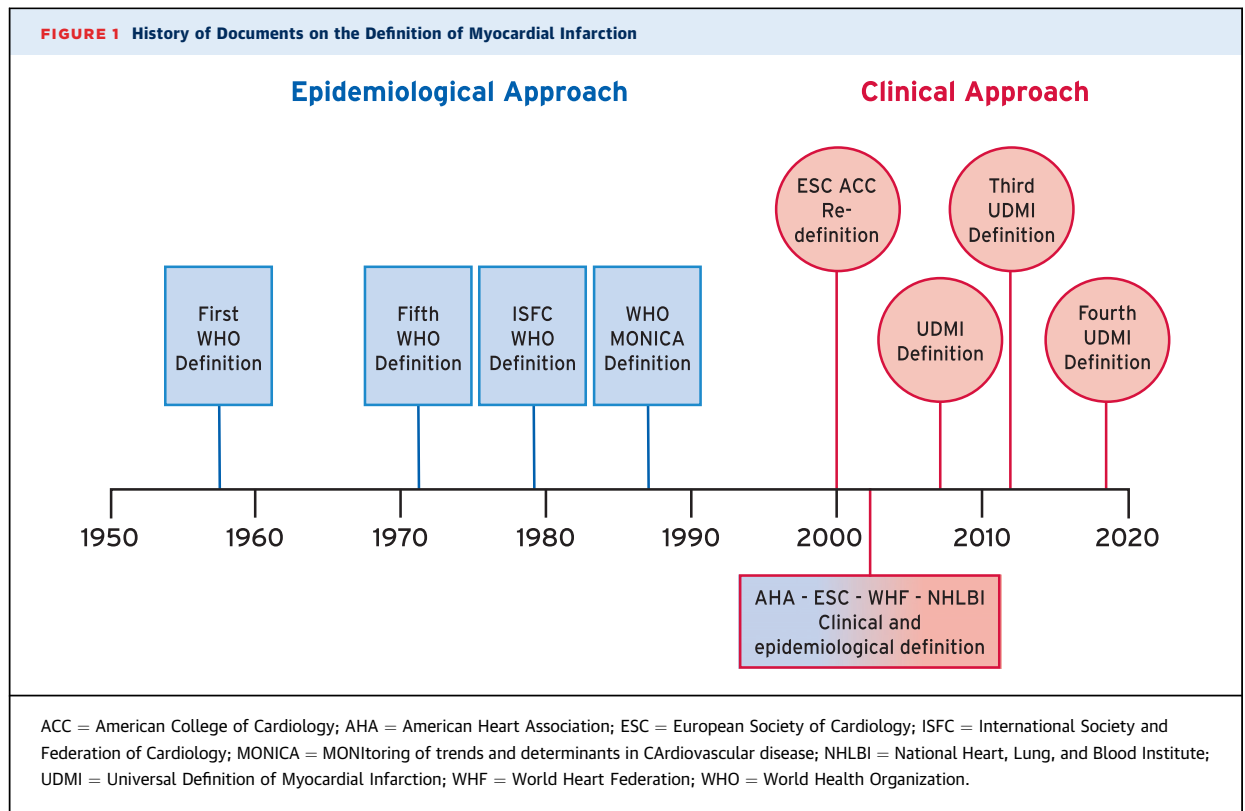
FIGURE 1 History of Documents on the Definition of Myocardial Infarction

Epidemiological Approach

Clinical Approach

First WHO Definition

Fifth WHO Definition

ISFC WHO Definition

WHO MONICA Definition

ESC ACC Re-definition

UDMI Definition

Third UDMI Definition

Fourth UDMI Definition

1950 1960 1970 1980 1990 2000 2010 2020

AHA - ESC - WHF - NHLBI Clinical and epidemiological definition

ACC = American College of Cardiology; AHA = American Heart Association; ESC = European Society of Cardiology; ISFC = International Society and Federation of Cardiology; MONICA = MONItoring of trends and determinants in CArdiovascular disease; NHLBI = National Heart, Lung, and Blood Institute; UDMI = Universal Definition of Myocardial Infarction; WHF = World Heart Federation; WHO = World Health Organization.